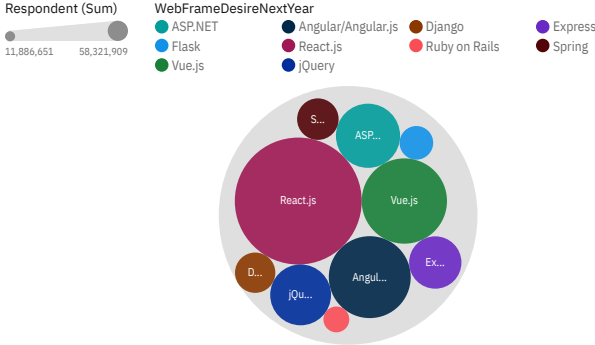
Respondent (Sum)
11,886,651
58,321,909

WebFrameDesireNextYear
ASP.NET
Angular/Angular.js
Django
Express
Flask
React.js
Ruby on Rails
Spring
Vue.js
jQuery

S...
ASP...
React.js
Vue.js
D...
Ex...
Angul...
jQu...